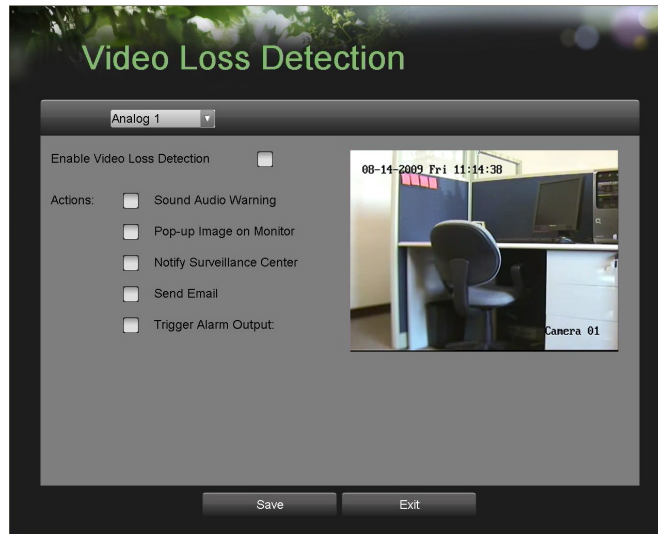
Video Loss Detection

Analog 1

Enable Video Loss Detection

Actions: Sound Audio Warning

Pop-up Image on Monitor

Notify Surveillance Center

Send Email

Trigger Alarm Output:

08-14-2009 Fri 11:14:38

Camera 01

Save

Exit